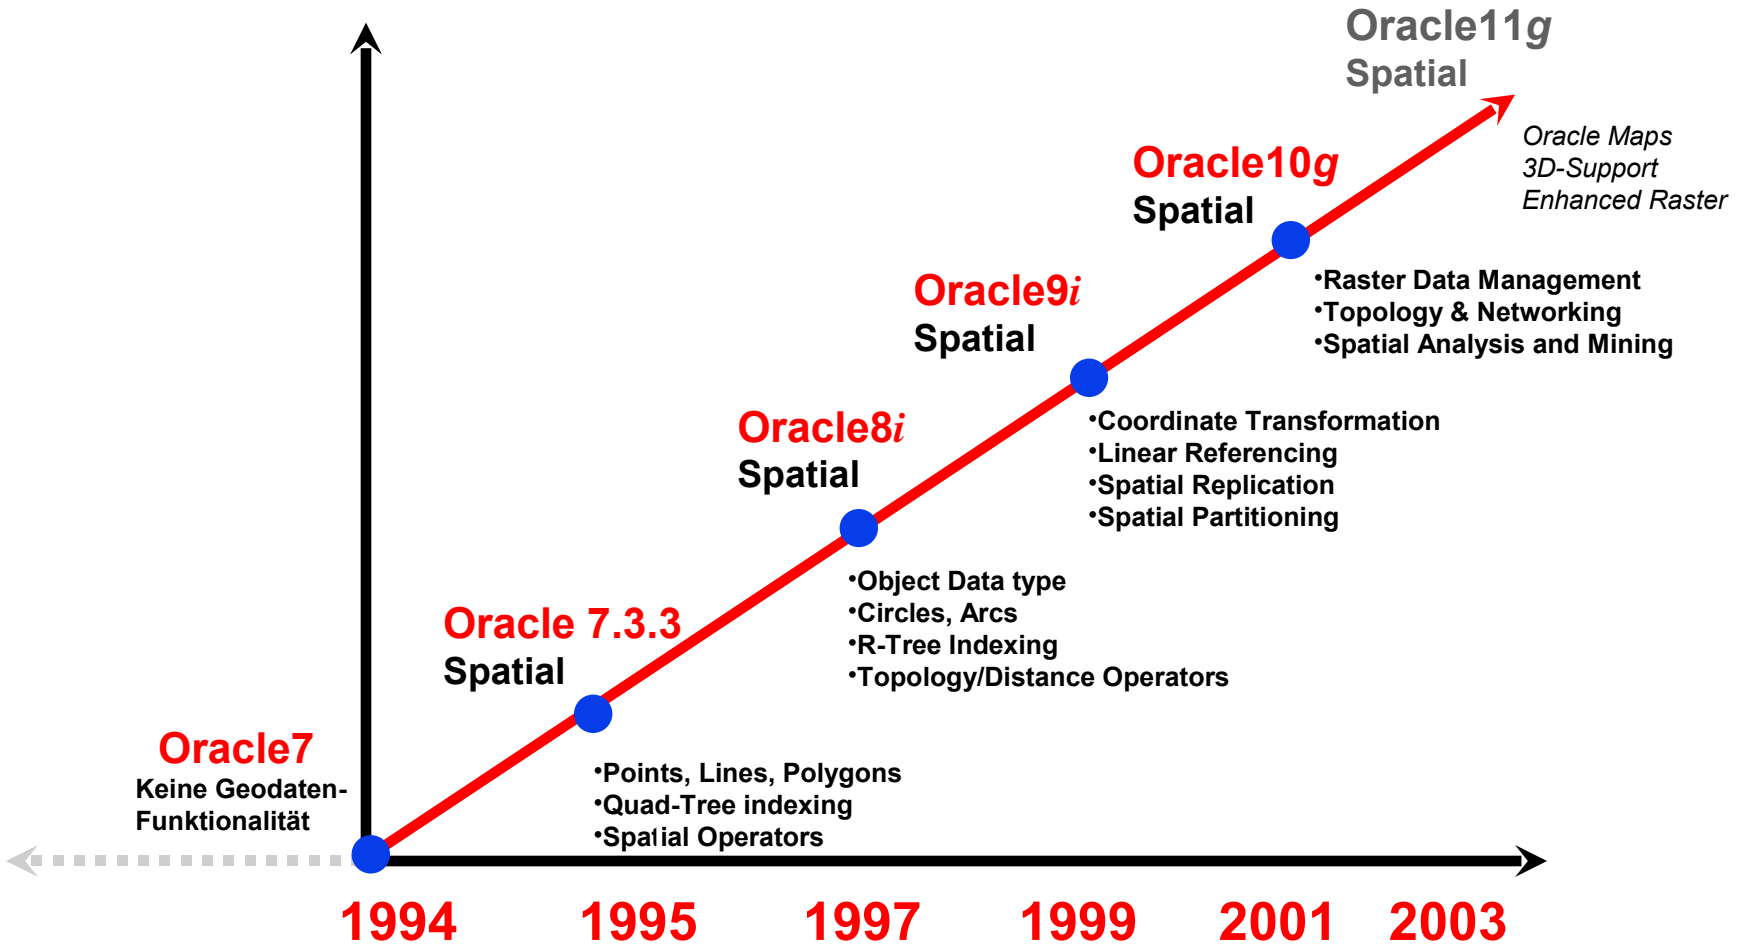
Oracle11g
Spatial

Oracle Maps
3D-Support
Enhanced Raster

Oracle10g
Spatial

•Raster Data Management
•Topology & Networking
•Spatial Analysis and Mining

Oracle9i
Spatial

•Coordinate Transformation
•Linear Referencing
•Spatial Replication
•Spatial Partitioning

Oracle8i
Spatial

•Object Data type
•Circles, Arcs
•R-Tree Indexing
•Topology/Distance Operators

Oracle 7.3.3
Spatial

•Points, Lines, Polygons
•Quad-Tree indexing
•Spatial Operators

Oracle7
Keine Geodaten-Funktionalität

1994 1995 1997 1999 2001 2003